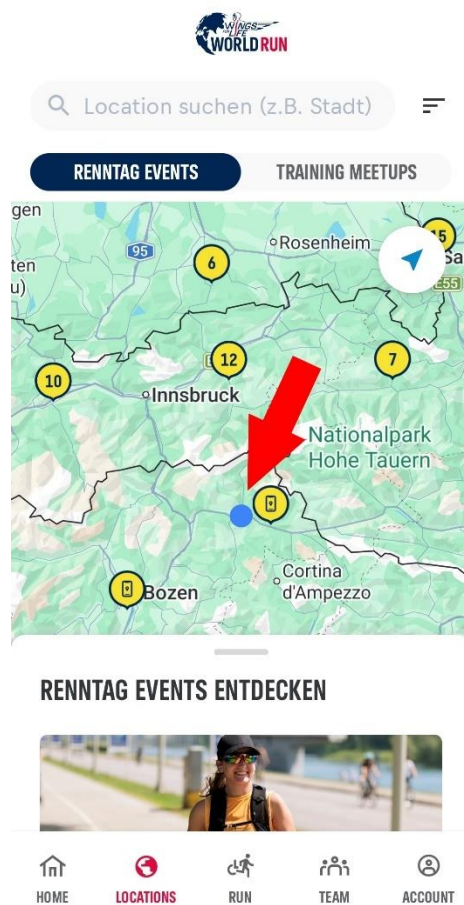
WINGS FOR LIFE WORLD RUN

Location suchen (z.B. Stadt)

RENNTAG EVENTS
TRAINING MEETUPS

gen
ten
u)
95
6
Rosenheim
15
Sa
E55
12
7
10
Innsbruck
Nationalpark Hohe Tauern
Cortina d'Ampezzo
Bozen

RENNTAG EVENTS ENTDECKEN

HOME
LOCATIONS
RUN
TEAM
ACCOUNT